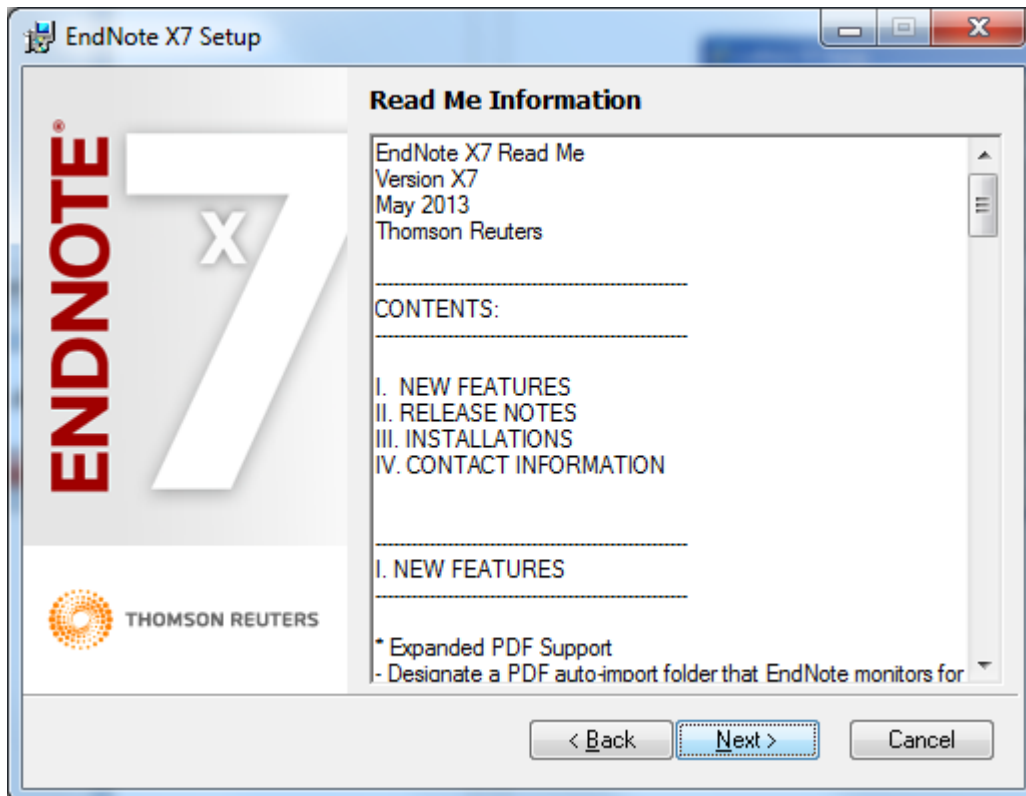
EndNote X7 Setup

ENDNOTE®

X7

THOMSON REUTERS

Read Me Information

EndNote X7 Read Me
Version X7
May 2013
Thomson Reuters

--------------------------------------------------
CONTENTS:
--------------------------------------------------

I. NEW FEATURES
II. RELEASE NOTES
III. INSTALLATIONS
IV. CONTACT INFORMATION

--------------------------------------------------
I. NEW FEATURES
--------------------------------------------------

* Expanded PDF Support
- Designate a PDF auto-import folder that EndNote monitors for

< Back
Next >
Cancel